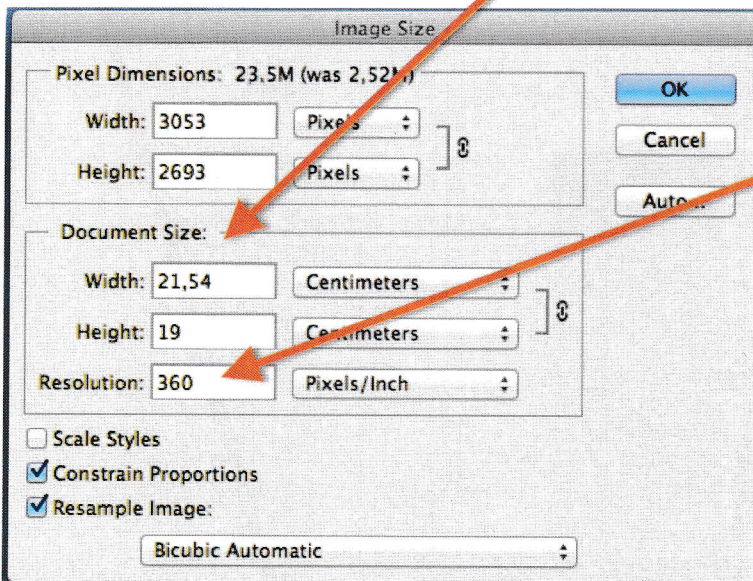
Image Size

Pixel Dimensions: 23,5M (was 2,52M)

Width: 3053 Pixels

Height: 2693 Pixels

OK

Cancel

Auto...

Document Size:

Width: 21,54 Centimeters

Height: 19 Centimeters

Resolution: 360 Pixels/Inch

Scale Styles

Constrain Proportions

Resample Image:

Bicubic Automatic